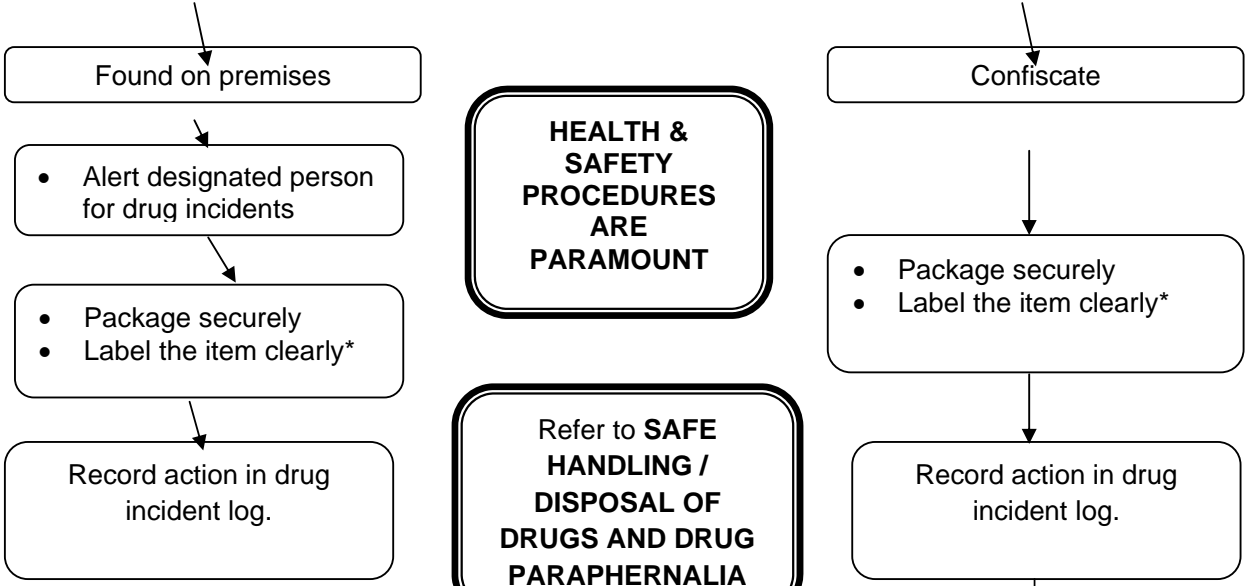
Found on premises

- Alert designated person for drug incidents

- Package securely
- Label the item clearly*

Record action in drug incident log.

HEALTH & SAFETY PROCEDURES ARE PARAMOUNT

Refer to **SAFE HANDLING / DISPOSAL OF DRUGS AND DRUG PARAPHERNALIA**

Confiscate

- Package securely
- Label the item clearly*

Record action in drug incident log.